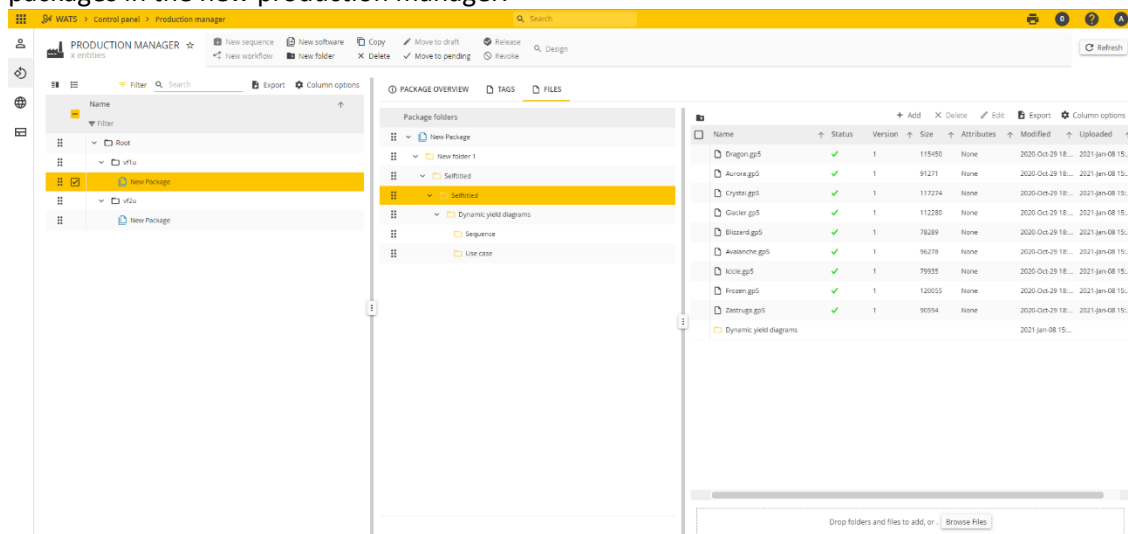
WATS > Control panel > Production manager

Search

0

A

PRODUCTION MANAGER ☆
x entities

New sequence
New workflow
New software
New folder
Copy
Delete
Move to draft
Move to pending
Release
Revoke
Design

Refresh

Filter
Search
Export
Column options

Name
Filter
Root
vf1u
New Package
vf2u
New Package

PACKAGE OVERVIEW
TAGS
FILES

Package folders
New Package
New folder 1
Selftitled
Selftitled
Dynamic yield diagrams
Sequence
Use case

+ Add
Delete
Edit
Export
Column options

| Name | Status | Version | Size | Attributes | Modified | Uploaded |
|---|---|---|---|---|---|---|
| Dragon.gp5 | ✓ | 1 | 115450 | None | 2020-Oct-29 18:... | 2021-Jan-08 15:... |
| Aurora.gp5 | ✓ | 1 | 91271 | None | 2020-Oct-29 18:... | 2021-Jan-08 15:... |
| Crystal.gp5 | ✓ | 1 | 117274 | None | 2020-Oct-29 18:... | 2021-Jan-08 15:... |
| Glacier.gp5 | ✓ | 1 | 112280 | None | 2020-Oct-29 18:... | 2021-Jan-08 15:... |
| Blizzard.gp5 | ✓ | 1 | 78289 | None | 2020-Oct-29 18:... | 2021-Jan-08 15:... |
| Avalanche.gp5 | ✓ | 1 | 96278 | None | 2020-Oct-29 18:... | 2021-Jan-08 15:... |
| Icicle.gp5 | ✓ | 1 | 79935 | None | 2020-Oct-29 18:... | 2021-Jan-08 15:... |
| Frozen.gp5 | ✓ | 1 | 120055 | None | 2020-Oct-29 18:... | 2021-Jan-08 15:... |
| Zastruga.gp5 | ✓ | 1 | 90594 | None | 2020-Oct-29 18:... | 2021-Jan-08 15:... |
| Dynamic yield diagrams | | | | | 2021-Jan-08 15:... | |

Drop folders and files to add, or . Browse Files